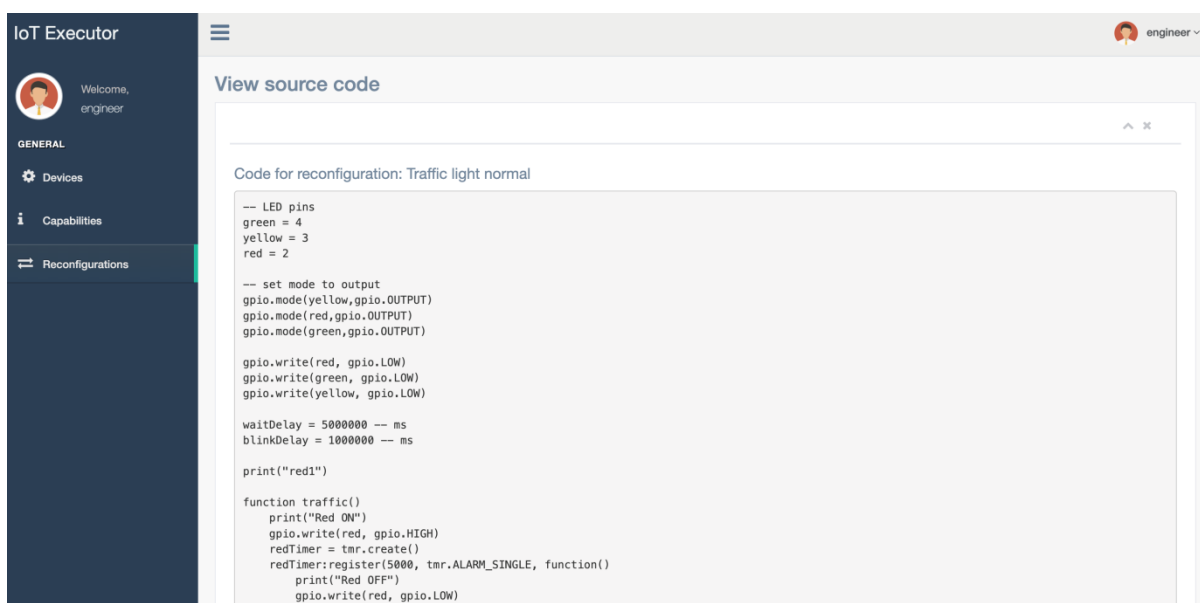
IoT Executor

Welcome, engineer

GENERAL

Devices

Capabilities

Reconfigurations

engineer

View source code

Code for reconfiguration: Traffic light normal

```
-- LED pins
green = 4
yellow = 3
red = 2

-- set mode to output
gpio.mode(yellow,gpio.OUTPUT)
gpio.mode(red,gpio.OUTPUT)
gpio.mode(green,gpio.OUTPUT)

gpio.write(red, gpio.LOW)
gpio.write(green, gpio.LOW)
gpio.write(yellow, gpio.LOW)

waitDelay = 5000000 -- ms
blinkDelay = 1000000 -- ms

print("red1")

function traffic()
    print("Red ON")
    gpio.write(red, gpio.HIGH)
    redTimer = tmr.create()
    redTimer:register(5000, tmr.ALARM_SINGLE, function()
        print("Red OFF")
        gpio.write(red, gpio.LOW)
```